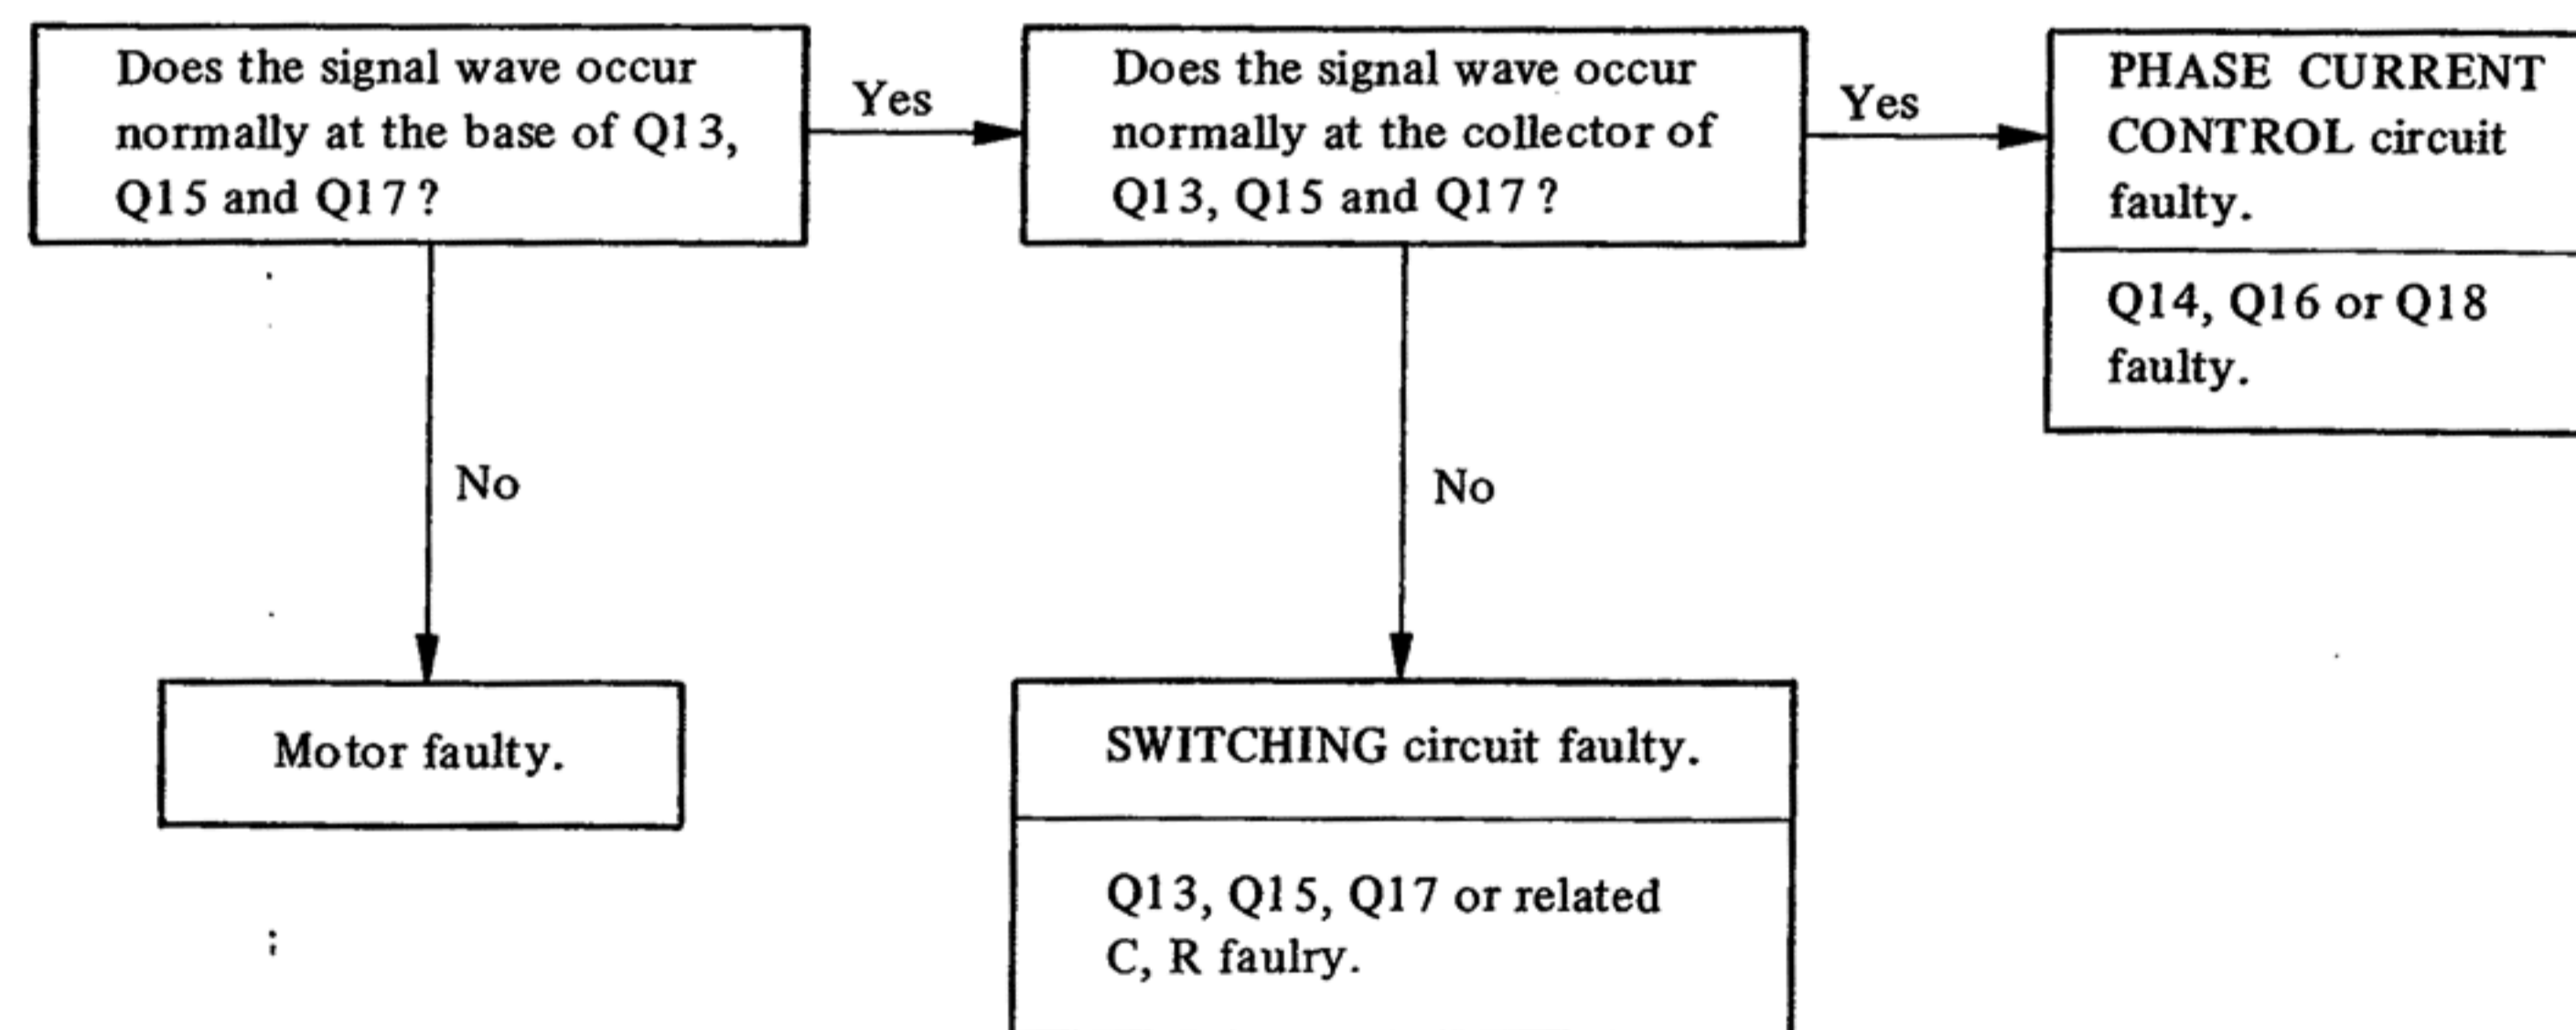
Does the signal wave occur normally at the base of Q13, Q15 and Q17?

Yes

Does the signal wave occur normally at the collector of Q13, Q15 and Q17?

Yes

PHASE CURRENT CONTROL circuit faulty.

Q14, Q16 or Q18 faulty.

No

No

Motor faulty.

SWITCHING circuit faulty.

Q13, Q15, Q17 or related C, R faulry.